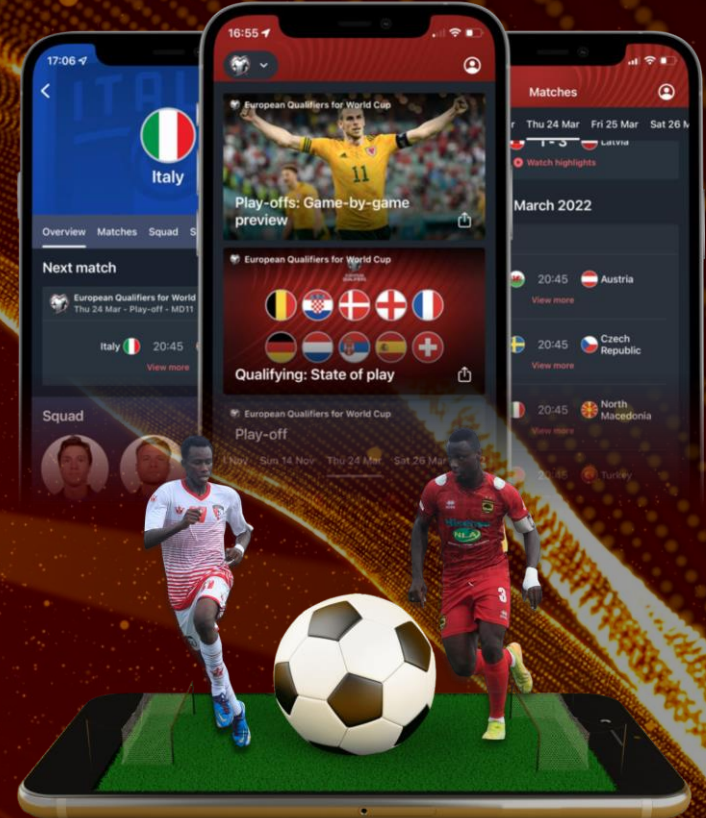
17:06

Italy

Overview Matches Squad S

Next match

European Qualifiers for World
Thu 24 Mar - Play-off - MD11

Italy 20:45

View more

Squad

16:55

European Qualifiers for World Cup

Play-offs: Game-by-game preview

European Qualifiers for World Cup

Qualifying: State of play

European Qualifiers for World Cup

Play-off

1 Nov Sun 14 Nov Thu 24 Mar Sat 26 Mar

Matches

r Thu 24 Mar Fri 25 Mar Sat 26 M

1 - 3 Latvia

Watch highlights

March 2022

20:45 Austria

View more

20:45 Czech Republic

View more

20:45 North Macedonia

View more

Turkey